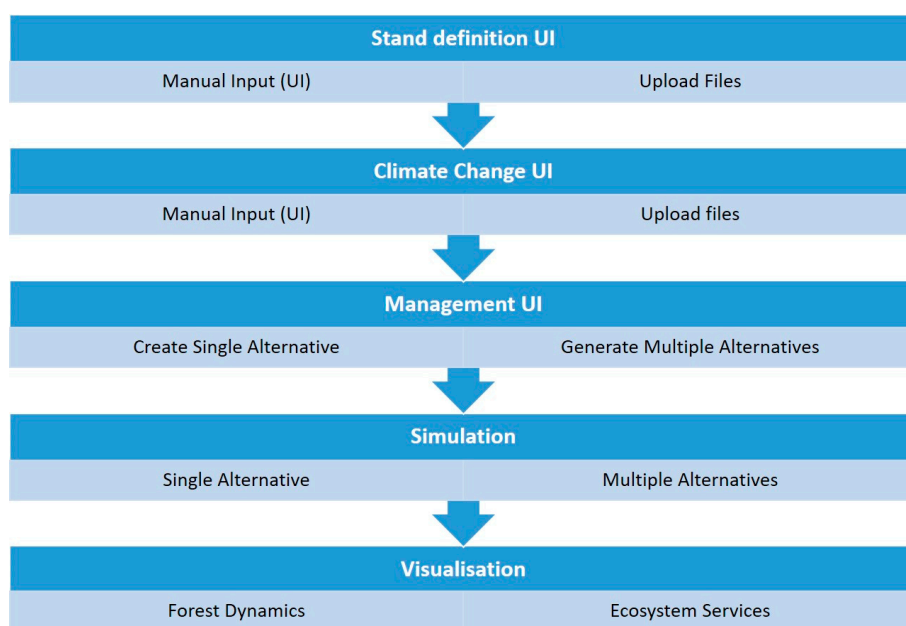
Stand definition UI

Manual Input (UI)

Upload Files

Climate Change UI

Manual Input (UI)

Upload files

Management UI

Create Single Alternative

Generate Multiple Alternatives

Simulation

Single Alternative

Multiple Alternatives

Visualisation

Forest Dynamics

Ecosystem Services